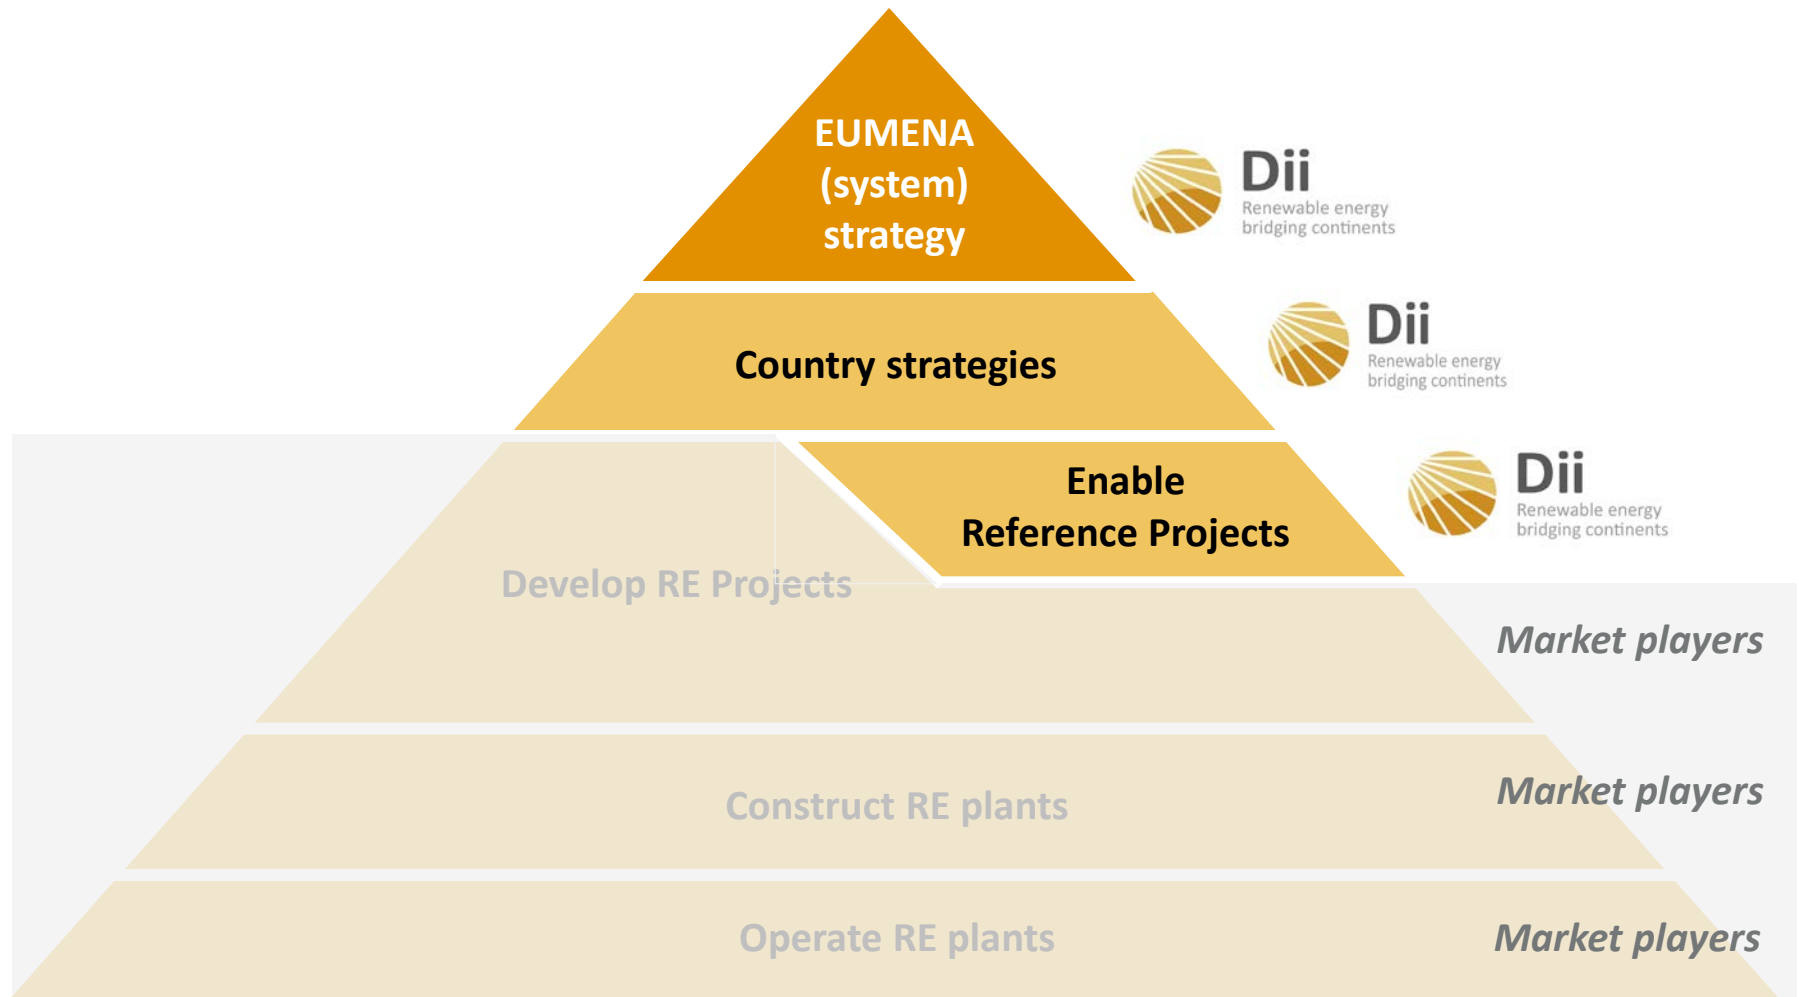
EUMENA (system) strategy

Dii
Renewable energy bridging continents

Country strategies

Dii
Renewable energy bridging continents

Enable Reference Projects

Dii
Renewable energy bridging continents

Develop RE Projects

Market players

Construct RE plants

Market players

Operate RE plants

Market players